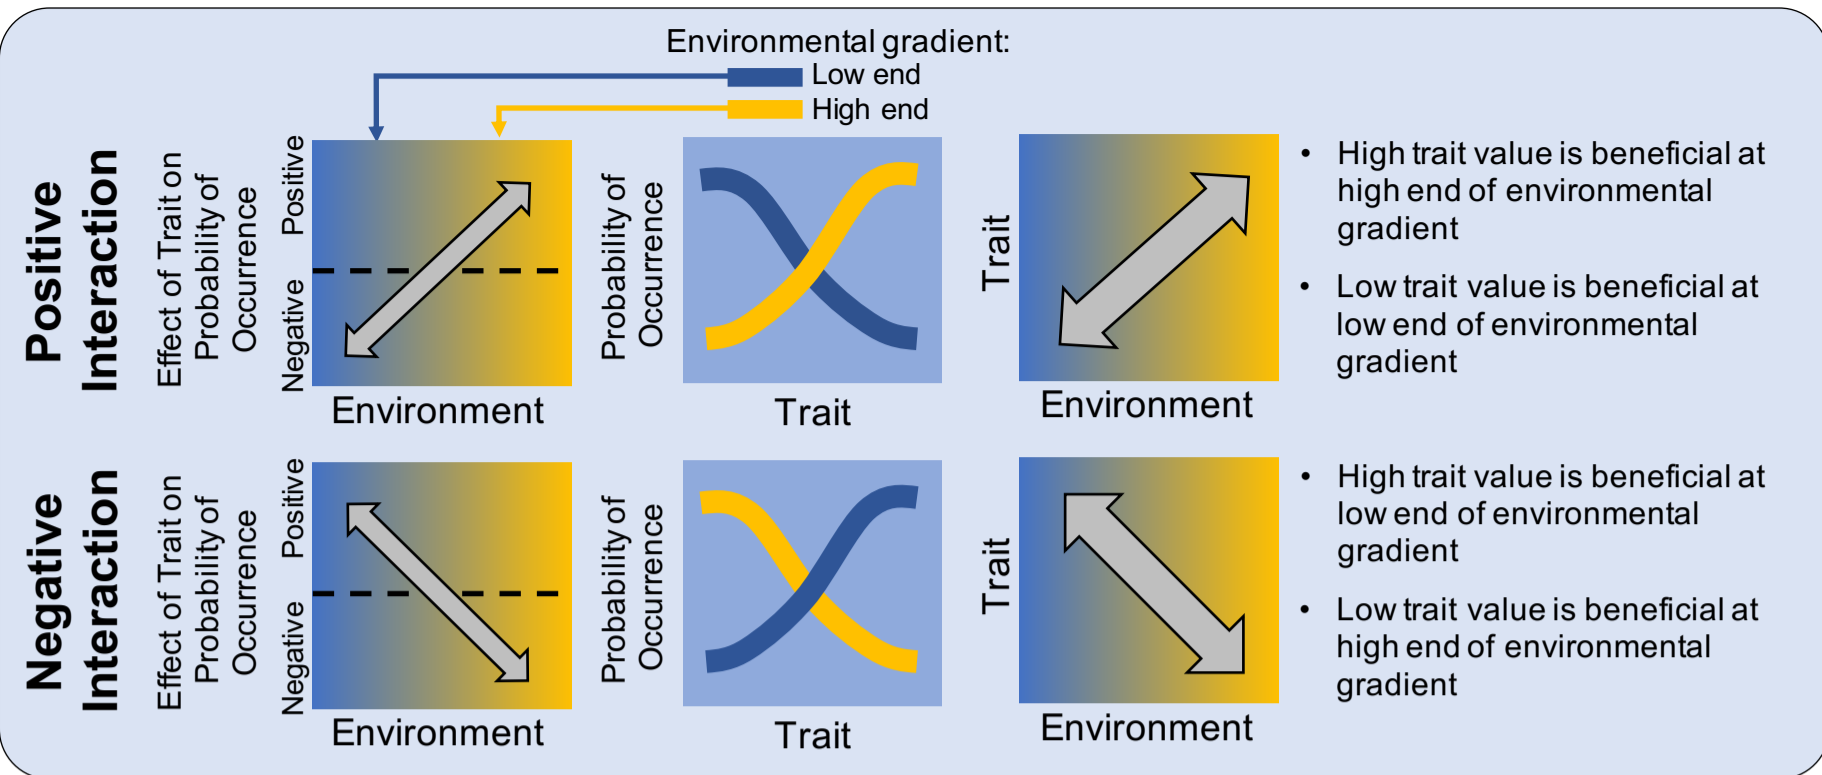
Environmental gradient:
Low end
High end

Positive Interaction

Effect of Trait on Probability of Occurrence

Positive
Negative

Environment

Probability of Occurrence

Trait

Trait

Environment

• High trait value is beneficial at high end of environmental gradient
• Low trait value is beneficial at low end of environmental gradient

Negative Interaction

Effect of Trait on Probability of Occurrence

Positive
Negative

Environment

Probability of Occurrence

Trait

Trait

Environment

• High trait value is beneficial at low end of environmental gradient
• Low trait value is beneficial at high end of environmental gradient